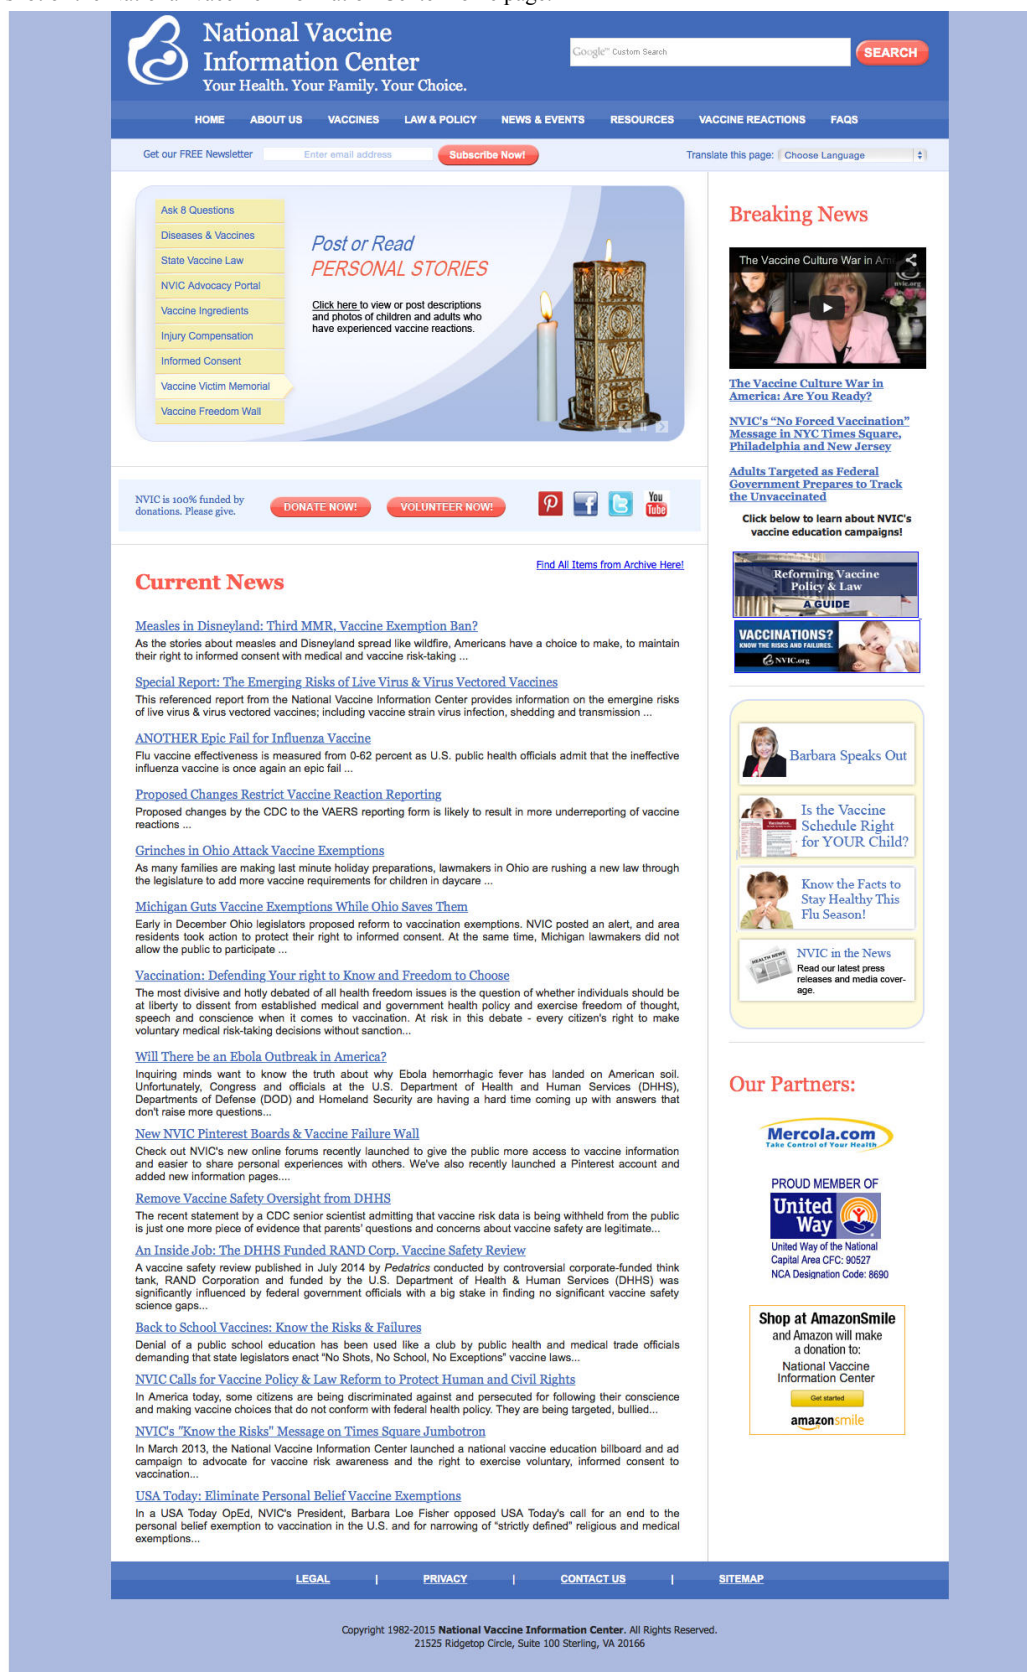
National Vaccine Information Center
Your Health. Your Family. Your Choice.

Google Custom Search
SEARCH

HOME ABOUT US VACCINES LAW & POLICY NEWS & EVENTS RESOURCES VACCINE REACTIONS FAQS

Get our FREE Newsletter Enter email address Subscribe Now!
Translate this page: Choose Language

Ask 8 Questions
Diseases & Vaccines
State Vaccine Law
NVIC Advocacy Portal
Vaccine Ingredients
Injury Compensation
Informed Consent
Vaccine Victim Memorial
Vaccine Freedom Wall

Post or Read
PERSONAL STORIES

Click here to view or post descriptions and photos of children and adults who have experienced vaccine reactions.

NVIC is 100% funded by donations. Please give.
DONATE NOW! VOLUNTEER NOW!

Find All Items from Archive Here!

Current News

Measles in Disneyland: Third MMR, Vaccine Exemption Ban?
As the stories about measles and Disneyland spread like wildfire, Americans have a choice to make, to maintain their right to informed consent with medical and vaccine risk-taking ...

Special Report: The Emerging Risks of Live Virus & Virus Vectored Vaccines
This referenced report from the National Vaccine Information Center provides information on the emergine risks of live virus & virus vectored vaccines; including vaccine strain virus infection, shedding and transmission ...

ANOTHER Epic Fail for Influenza Vaccine
Flu vaccine effectiveness is measured from 0-62 percent as U.S. public health officials admit that the ineffective influenza vaccine is once again an epic fail ...

Proposed Changes Restrict Vaccine Reaction Reporting
Proposed changes by the CDC to the VAERS reporting form is likely to result in more underreporting of vaccine reactions ...

Grinches in Ohio Attack Vaccine Exemptions
As many families are making last minute holiday preparations, lawmakers in Ohio are rushing a new law through the legislature to add more vaccine requirements for children in daycare ...

Michigan Guts Vaccine Exemptions While Ohio Saves Them
Early in December Ohio legislators proposed reform to vaccination exemptions. NVIC posted an alert, and area residents took action to protect their right to informed consent. At the same time, Michigan lawmakers did not allow the public to participate ...

Vaccination: Defending Your right to Know and Freedom to Choose
The most divisive and hotly debated of all health freedom issues is the question of whether individuals should be at liberty to dissent from established medical and government health policy and exercise freedom of thought, speech and conscience when it comes to vaccination. At risk in this debate - every citizen's right to make voluntary medical risk-taking decisions without sanction...

Will There be an Ebola Outbreak in America?
Inquiring minds want to know the truth about why Ebola hemorrhagic fever has landed on American soil. Unfortunately, Congress and officials at the U.S. Department of Health and Human Services (DHHS), Departments of Defense (DOD) and Homeland Security are having a hard time coming up with answers that don't raise more questions...

New NVIC Pinterest Boards & Vaccine Failure Wall
Check out NVIC's new online forums recently launched to give the public more access to vaccine information and easier to share personal experiences with others. We've also recently launched a Pinterest account and added new information pages....

Remove Vaccine Safety Oversight from DHHS
The recent statement by a CDC senior scientist admitting that vaccine risk data is being withheld from the public is just one more piece of evidence that parents' questions and concerns about vaccine safety are legitimate...

An Inside Job: The DHHS Funded RAND Corp. Vaccine Safety Review
A vaccine safety review published in July 2014 by Pedatrics conducted by controversial corporate-funded think tank, RAND Corporation and funded by the U.S. Department of Health & Human Services (DHHS) was significantly influenced by federal government officials with a big stake in finding no significant vaccine safety science gaps...

Back to School Vaccines: Know the Risks & Failures
Denial of a public school education has been used like a club by public health and medical trade officials demanding that state legislators enact "No Shots, No School, No Exceptions" vaccine laws...

NVIC Calls for Vaccine Policy & Law Reform to Protect Human and Civil Rights
In America today, some citizens are being discriminated against and persecuted for following their conscience and making vaccine choices that do not conform with federal health policy. They are being targeted, bullied...

NVIC's "Know the Risks" Message on Times Square Jumbotron
In March 2013, the National Vaccine Information Center launched a national vaccine education billboard and ad campaign to advocate for vaccine risk awareness and the right to exercise voluntary, informed consent to vaccination...

USA Today: Eliminate Personal Belief Vaccine Exemptions
In a USA Today OpEd, NVIC's President, Barbara Loe Fisher opposed USA Today's call for an end to the personal belief exemption to vaccination in the U.S. and for narrowing of "strictly defined" religious and medical exemptions...

Breaking News

The Vaccine Culture War in Am

The Vaccine Culture War in America: Are You Ready?

NVIC's "No Forced Vaccination" Message in NYC Times Square, Philadelphia and New Jersey

Adults Targeted as Federal Government Prepares to Track the Unvaccinated

Click below to learn about NVIC's vaccine education campaigns!

Reforming Vaccine Policy & Law
A GUIDE

VACCINATIONS?
KNOW THE RISKS AND FAILURES.
NVIC.org

Barbara Speaks Out

Is the Vaccine Schedule Right for YOUR Child?

Know the Facts to Stay Healthy This Flu Season!

NVIC in the News
Read our latest press releases and media coverage.

Our Partners:

Mercola.com
Take Control of Your Health

PROUD MEMBER OF
United Way
United Way of the National Capital Area CFC: 90527
NCA Designation Code: 8690

Shop at AmazonSmile
and Amazon will make a donation to:
National Vaccine Information Center
Get started
amazonsmile

LEGAL | PRIVACY | CONTACT US | SITEMAP

Copyright 1982-2015 National Vaccine Information Center. All Rights Reserved.
21525 Ridgetop Circle, Suite 100 Sterling, VA 20166